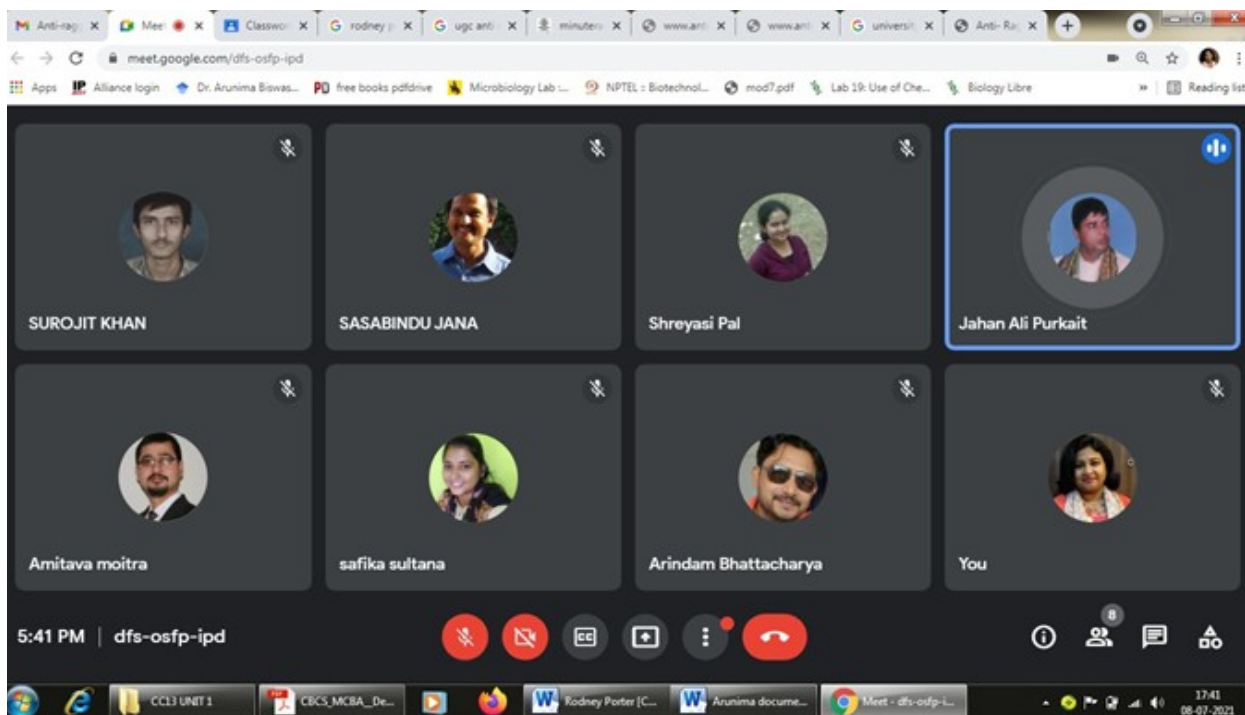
Anti-ragg ×  Mee ×  Classwo ×  rodney p ×  ugc anti ×  minutes ×  www.ant ×  www.ant ×  universit ×  Anti-Ra ×

meet.google.com/dfs-osfp-ipd

Apps  Alliance login  Dr. Arunima Biswas...  free books pdfdrive  Microbiology Lab :...  NPTEL : Biotechnol...  mod7.pdf  Lab 19: Use of Che...  Biology Libre  Reading list

SUROJIT KHAN

SASABINDU JANA

Shreyasi Pal

Jahan Ali Purkait

Amitava moitra

safika sultana

Arindam Bhattacharya

You

5:41 PM | dfs-osfp-ipd

8

CCL3 UNIT 1  CBCS_MCBA_De...  Rodney Porter [C...  Arunima docume...  Meet - dfs-osfp-i...

17:41
08-07-2021